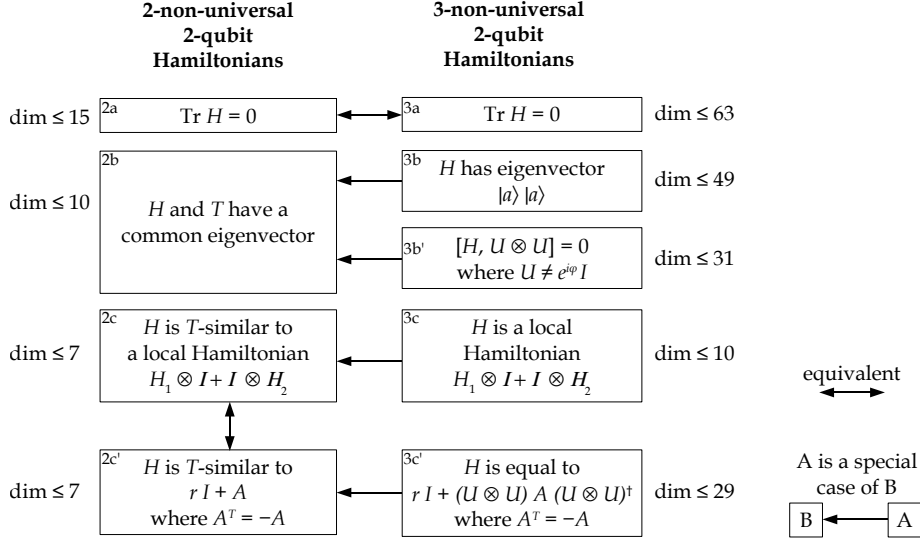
**2-non-universal 2-qubit Hamiltonians**

**3-non-universal 2-qubit Hamiltonians**

dim ≤ 15

2a
Tr $H$ = 0

3a
Tr $H$ = 0

dim ≤ 63

dim ≤ 10

2b
$H$ and $T$ have a common eigenvector

3b
$H$ has eigenvector $|a\rangle\,|a\rangle$

dim ≤ 49

3b'
$[H, U \otimes U] = 0$
where $U \neq e^{i\varphi} I$

dim ≤ 31

dim ≤ 7

2c
$H$ is $T$-similar to a local Hamiltonian
$H_1 \otimes I + I \otimes H_2$

3c
$H$ is a local Hamiltonian
$H_1 \otimes I + I \otimes H_2$

dim ≤ 10

equivalent

dim ≤ 7

2c'
$H$ is $T$-similar to
$r\,I + A$
where $A^T = -A$

3c'
$H$ is equal to
$r\,I + (U \otimes U)\,A\,(U \otimes U)^\dagger$
where $A^T = -A$

dim ≤ 29

A is a special case of B

B

A